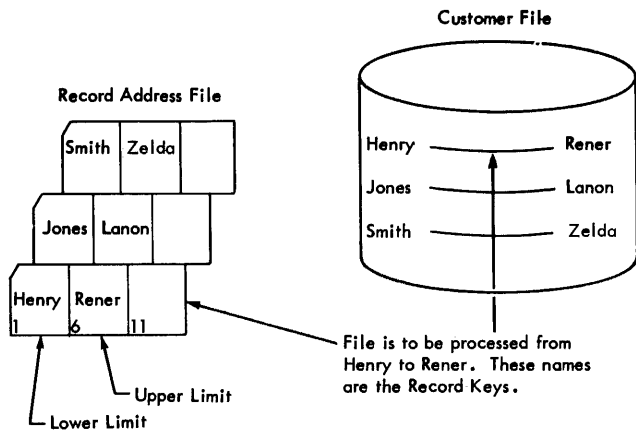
Customer File

Record Address File

Smith | Zelda

Jones | Lanon

Henry 1 | Rener 6 | 11

Henry — Rener
Jones — Lanon
Smith — Zelda

File is to be processed from Henry to Rener. These names are the Record Keys.

Upper Limit

Lower Limit